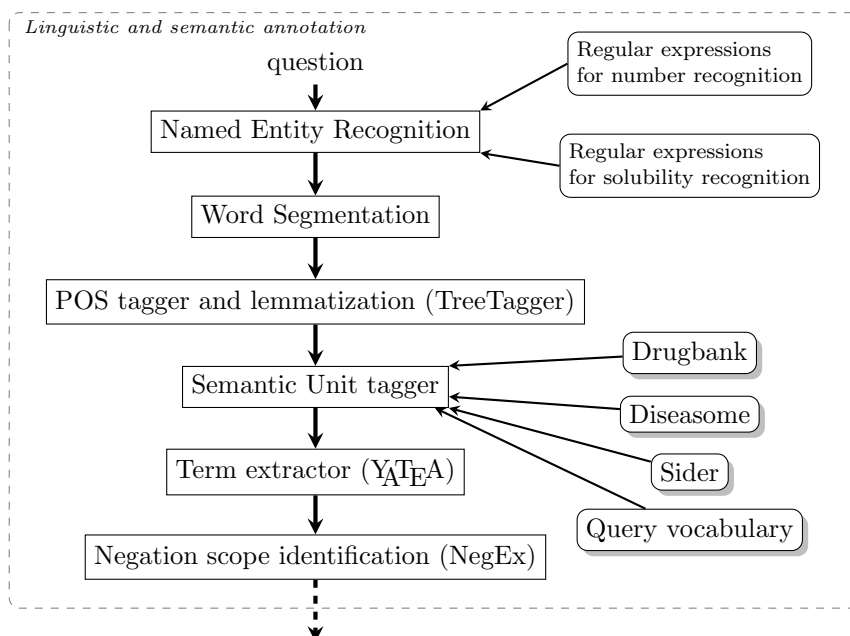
Linguistic and semantic annotation

question

Regular expressions for number recognition

Named Entity Recognition

Regular expressions for solubility recognition

Word Segmentation

POS tagger and lemmatization (TreeTagger)

Drugbank

Semantic Unit tagger

Diseasome

Term extractor (YATEA)

Sider

Query vocabulary

Negation scope identification (NegEx)